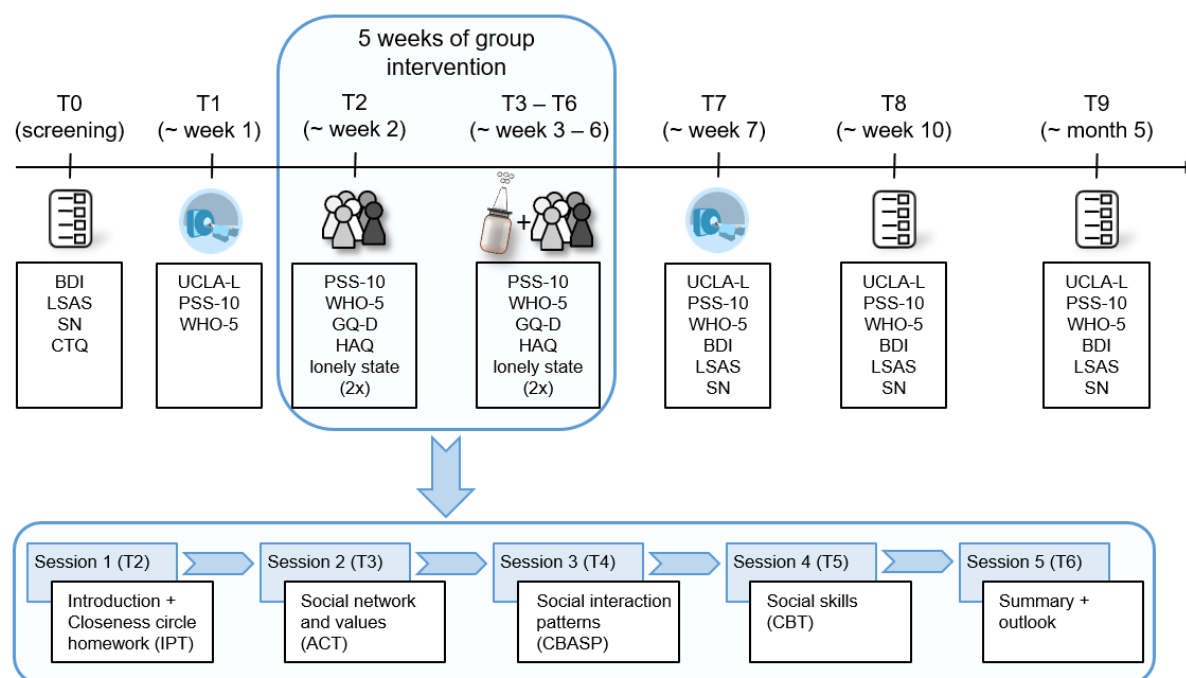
5 weeks of group intervention

T0 (screening)
T1 (~ week 1)
T2 (~ week 2)
T3 – T6 (~ week 3 – 6)
T7 (~ week 7)
T8 (~ week 10)
T9 (~ month 5)

+

BDI
LSAS
SN
CTQ

UCLA-L
PSS-10
WHO-5

PSS-10
WHO-5
GQ-D
HAQ
lonely state (2x)

PSS-10
WHO-5
GQ-D
HAQ
lonely state (2x)

UCLA-L
PSS-10
WHO-5
BDI
LSAS
SN

UCLA-L
PSS-10
WHO-5
BDI
LSAS
SN

UCLA-L
PSS-10
WHO-5
BDI
LSAS
SN

Session 1 (T2)
Introduction + Closeness circle homework (IPT)

Session 2 (T3)
Social network and values (ACT)

Session 3 (T4)
Social interaction patterns (CBASP)

Session 4 (T5)
Social skills (CBT)

Session 5 (T6)
Summary + outlook